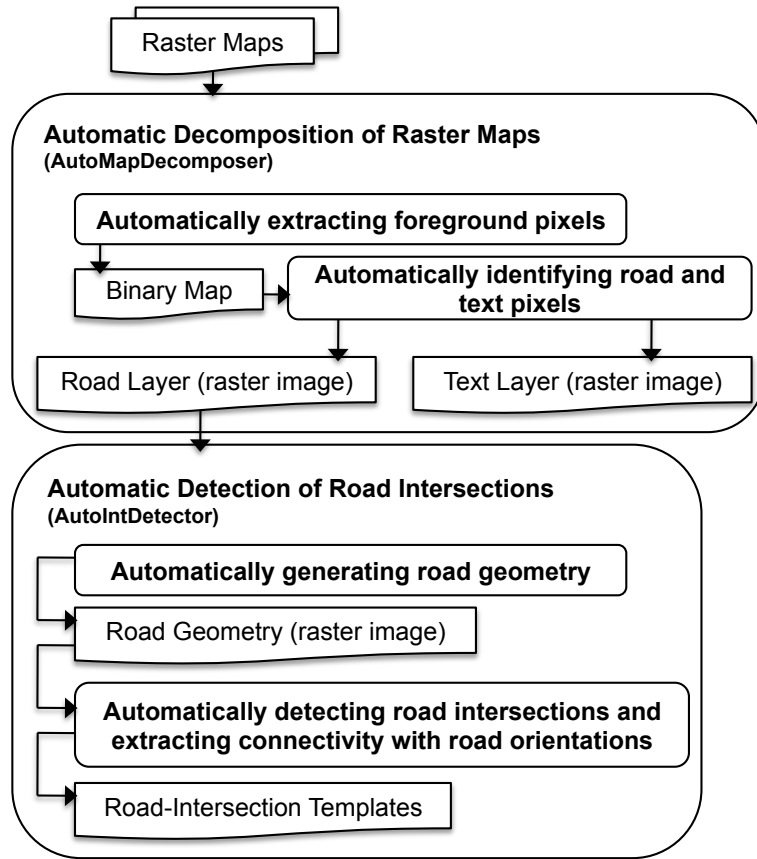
Raster Maps

Automatic Decomposition of Raster Maps
(AutoMapDecomposer)

Automatically extracting foreground pixels

Binary Map

Automatically identifying road and text pixels

Road Layer (raster image)

Text Layer (raster image)

Automatic Detection of Road Intersections
(AutoIntDetector)

Automatically generating road geometry

Road Geometry (raster image)

Automatically detecting road intersections and extracting connectivity with road orientations

Road-Intersection Templates